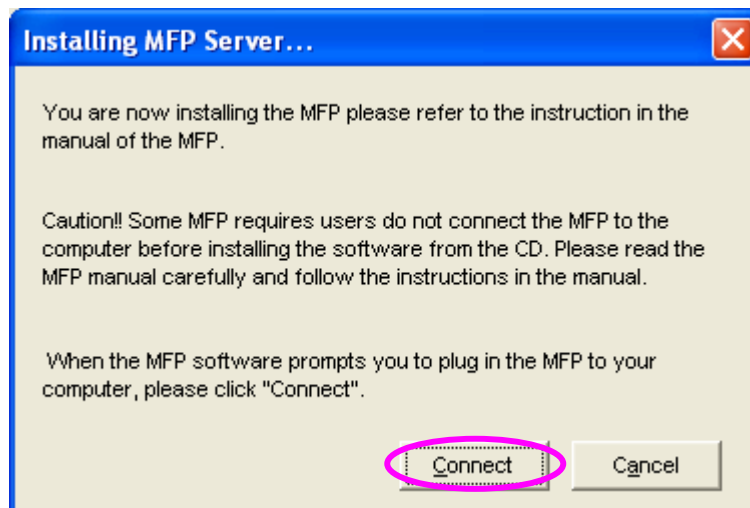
Installing MFP Server...

You are now installing the MFP please refer to the instruction in the manual of the MFP.

Caution!! Some MFP requires users do not connect the MFP to the computer before installing the software from the CD. Please read the MFP manual carefully and follow the instructions in the manual.

When the MFP software prompts you to plug in the MFP to your computer, please click "Connect".

Connect

Cancel